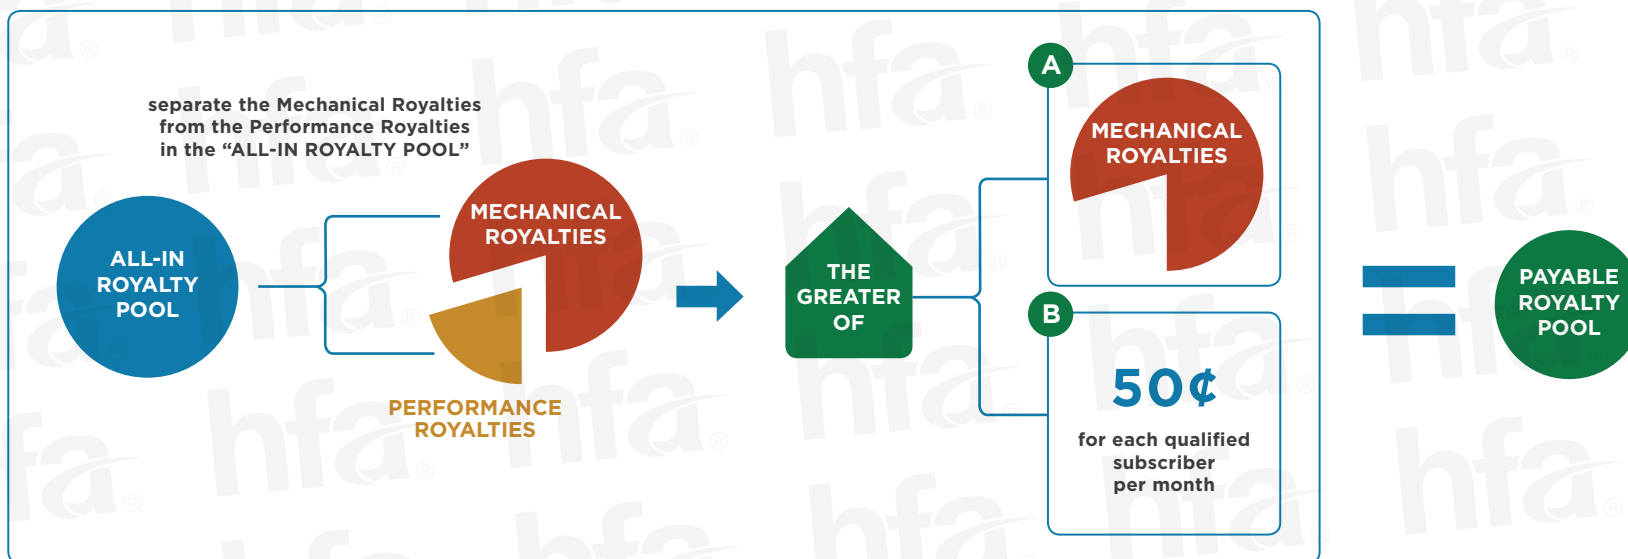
separate the Mechanical Royalties from the Performance Royalties in the “ALL-IN ROYALTY POOL”

ALL-IN ROYALTY POOL

MECHANICAL ROYALTIES

PERFORMANCE ROYALTIES

THE GREATER OF

A

MECHANICAL ROYALTIES

B

50¢

for each qualified subscriber per month

PAYABLE ROYALTY POOL